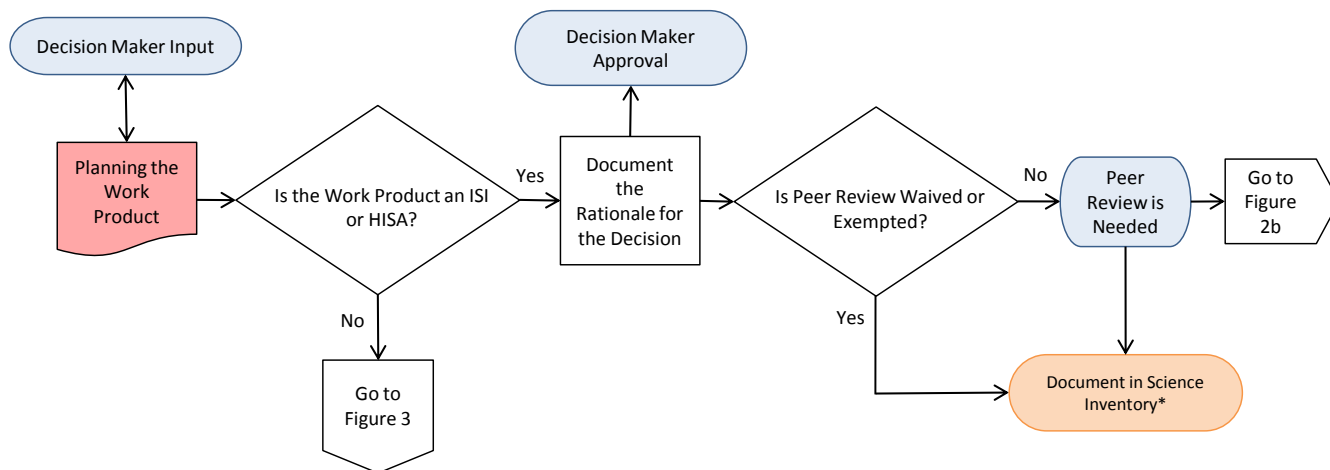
Decision Maker Input

Planning the Work Product

Is the Work Product an ISI or HISA?

Yes

No

Go to Figure 3

Decision Maker Approval

Document the Rationale for the Decision

Is Peer Review Waived or Exempted?

No

Yes

Peer Review is Needed

Go to Figure 2b

Document in Science Inventory*